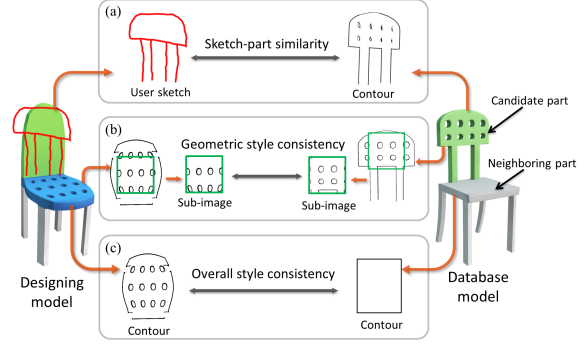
(a)
Sketch-part similarity
User sketch
Contour
Candidate part
(b)
Geometric style consistency
Neighboring part
Sub-image
Sub-image
(c)
Overall style consistency
Designing model
Database model
Contour
Contour